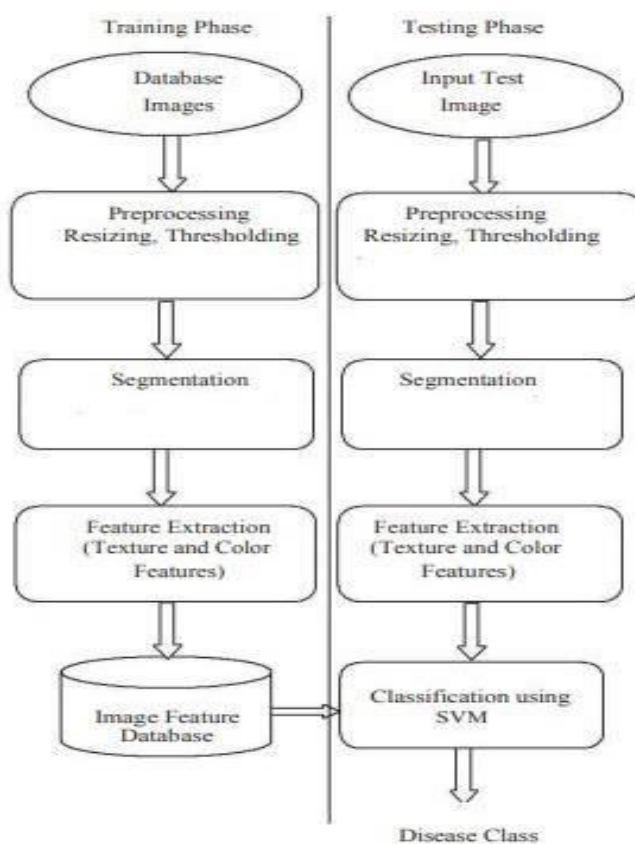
Training Phase

Database Images

Preprocessing Resizing, Thresholding

Segmentation

Feature Extraction (Texture and Color Features)

Image Feature Database

Testing Phase

Input Test Image

Preprocessing Resizing, Thresholding

Segmentation

Feature Extraction (Texture and Color Features)

Classification using SVM

Disease Class